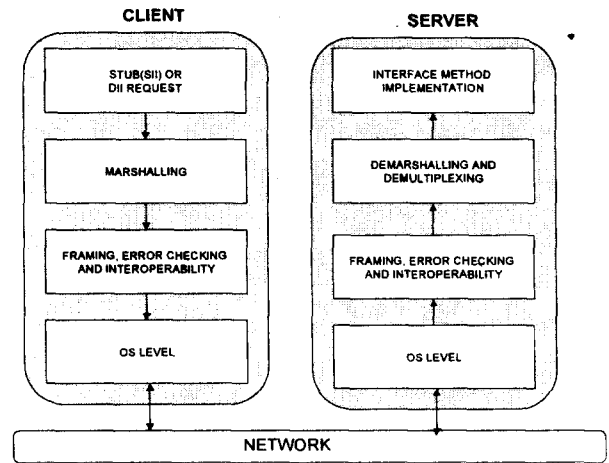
CLIENT

STUB(SII) OR DII REQUEST

MARSHALLING

FRAMING, ERROR CHECKING AND INTEROPERABILITY

OS LEVEL

SERVER

INTERFACE METHOD IMPLEMENTATION

DEMARSHALLING AND DEMULTIPLEXING

FRAMING, ERROR CHECKING AND INTEROPERABILITY

OS LEVEL

NETWORK